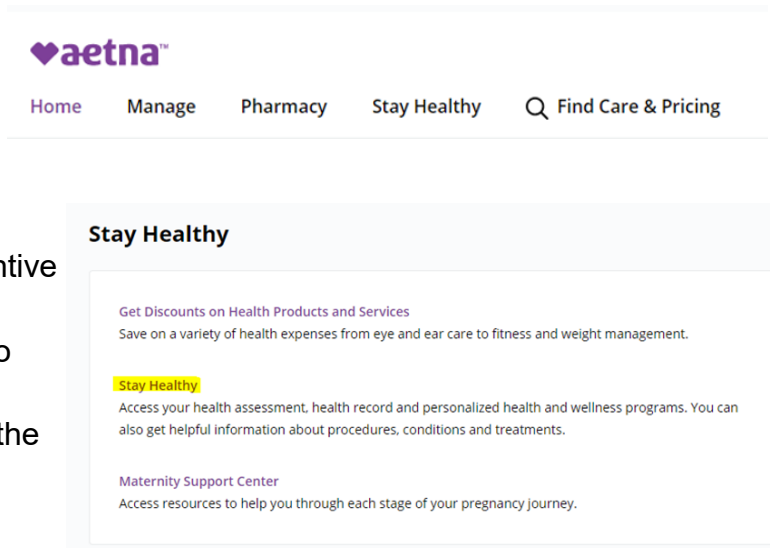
aetna™

Home Manage Pharmacy Stay Healthy Find Care & Pricing

ntive

o

the

Stay Healthy

Get Discounts on Health Products and Services
Save on a variety of health expenses from eye and ear care to fitness and weight management.

Stay Healthy
Access your health assessment, health record and personalized health and wellness programs. You can also get helpful information about procedures, conditions and treatments.

Maternity Support Center
Access resources to help you through each stage of your pregnancy journey.